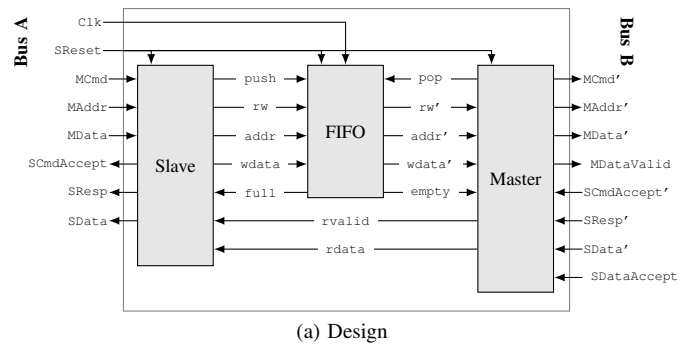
Bus A

Clk

SReset

MCmd

MAddr

MData

SCmdAccept

SResp

SData

Slave

push

rw

addr

wdata

full

FIFO

pop

rw′

addr′

wdata′

empty

rvalid

rdata

Master

Bus B

MCmd′

MAddr′

MData′

MDataValid

SCmdAccept′

SResp′

SData′

SDataAccept

(a) Design